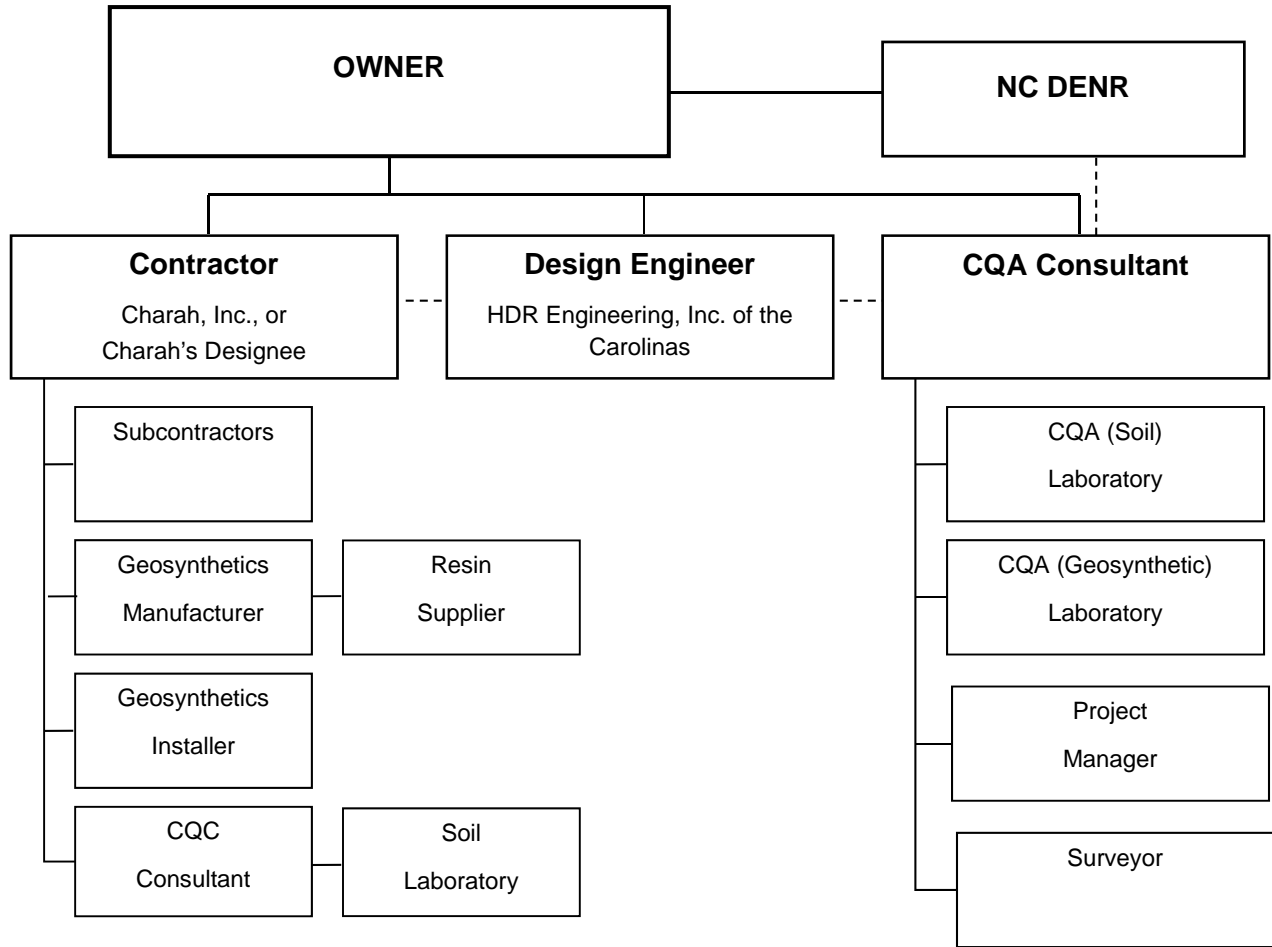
OWNER

NC DENR

Contractor
Charah, Inc., or Charah's Designee

Design Engineer
HDR Engineering, Inc. of the Carolinas

CQA Consultant

Subcontractors

Geosynthetics Manufacturer

Resin Supplier

Geosynthetics Installer

CQC Consultant

Soil Laboratory

CQA (Soil) Laboratory

CQA (Geosynthetic) Laboratory

Project Manager

Surveyor